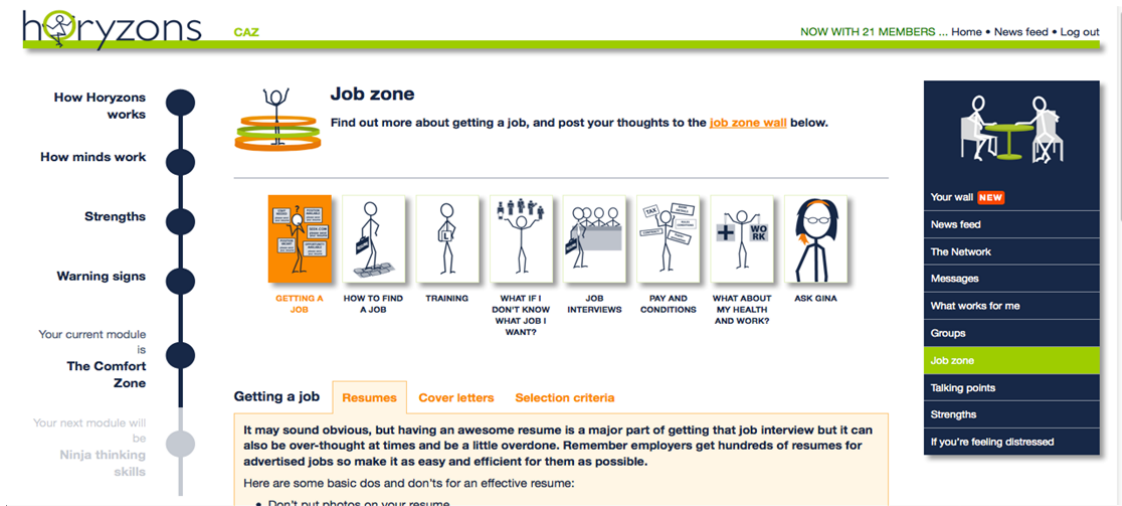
horyzons

CAZ

NOW WITH 21 MEMBERS ... Home • News feed • Log out

How Horyzons works

How minds work

Strengths

Warning signs

Your current module is
The Comfort Zone

Your next module will be
Ninja thinking skills

Job zone

Find out more about getting a job, and post your thoughts to the job zone wall below.

GETTING A JOB

HOW TO FIND A JOB

TRAINING

WHAT IF I DON'T KNOW WHAT JOB I WANT?

JOB INTERVIEWS

PAY AND CONDITIONS

WHAT ABOUT MY HEALTH AND WORK?

ASK GINA

Getting a job

Resumes

Cover letters

Selection criteria

It may sound obvious, but having an awesome resume is a major part of getting that job interview but it can also be over-thought at times and be a little overdone. Remember employers get hundreds of resumes for advertised jobs so make it as easy and efficient for them as possible.

Here are some basic dos and don'ts for an effective resume:

• Don't put photos on your resume

Your wall NEW

News feed

The Network

Messages

What works for me

Groups

Job zone

Talking points

Strengths

If you're feeling distressed